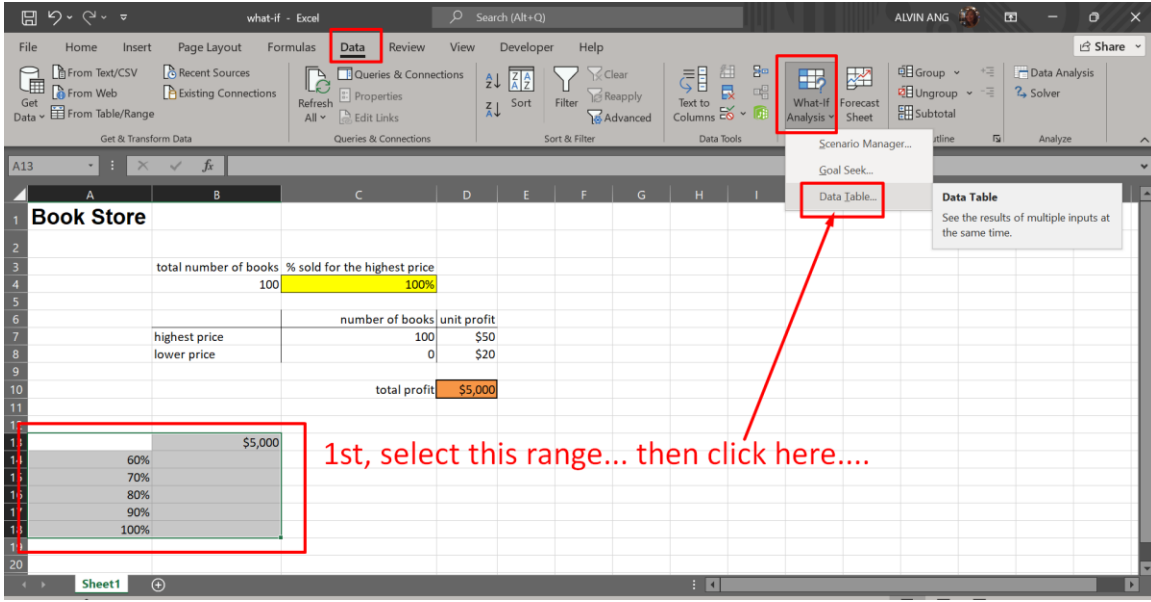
what-if - Excel
Search (Alt+Q)
ALVIN ANG

File Home Insert Page Layout Formulas Data Review View Developer Help
Share

Get Data
From Text/CSV
From Web
From Table/Range
Recent Sources
Existing Connections
Get & Transform Data

Refresh All
Queries & Connections
Properties
Edit Links
Queries & Connections

Sort
Filter
Clear
Reapply
Advanced
Sort & Filter

Text to Columns
Data Tools

What-If Analysis
Forecast Sheet

Group
Ungroup
Subtotal
Outline

Data Analysis
Solver
Analyze

Scenario Manager...
Goal Seek...
Data Table...

Data Table
See the results of multiple inputs at the same time.

A13

| | A | B | C | D |
|---|---|---|---|---|
| 1 | Book Store | | | |
| 2 | | | | |
| 3 | | total number of books | % sold for the highest price | |
| 4 | | 100 | 100% | |
| 5 | | | | |
| 6 | | | number of books | unit profit |
| 7 | | highest price | 100 | $50 |
| 8 | | lower price | 0 | $20 |
| 9 | | | | |
| 10 | | | total profit | $5,000 |
| 11 | | | | |
| 12 | | | | |
| 13 | | $5,000 | | |
| 14 | 60% | | | |
| 15 | 70% | | | |
| 16 | 80% | | | |
| 17 | 90% | | | |
| 18 | 100% | | | |
| 19 | | | | |
| 20 | | | | |

1st, select this range... then click here....

Sheet1